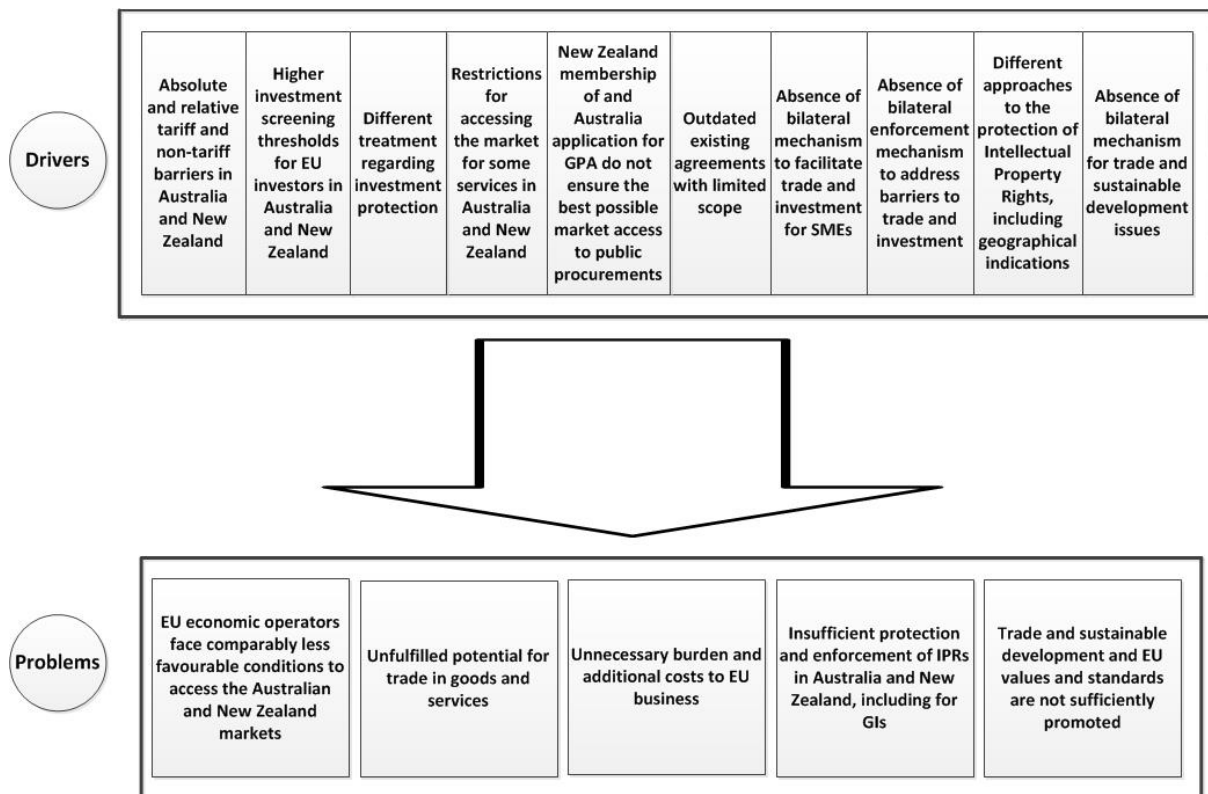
Drivers

Absolute and relative tariff and non-tariff barriers in Australia and New Zealand

Higher investment screening thresholds for EU investors in Australia and New Zealand

Different treatment regarding investment protection

Restrictions for accessing the market for some services in Australia and New Zealand

New Zealand membership of and Australia application for GPA do not ensure the best possible market access to public procurements

Outdated existing agreements with limited scope

Absence of bilateral mechanism to facilitate trade and investment for SMEs

Absence of bilateral enforcement mechanism to address barriers to trade and investment

Different approaches to the protection of Intellectual Property Rights, including geographical indications

Absence of bilateral mechanism for trade and sustainable development issues

Problems

EU economic operators face comparably less favourable conditions to access the Australian and New Zealand markets

Unfulfilled potential for trade in goods and services

Unnecessary burden and additional costs to EU business

Insufficient protection and enforcement of IPRs in Australia and New Zealand, including for GIs

Trade and sustainable development and EU values and standards are not sufficiently promoted